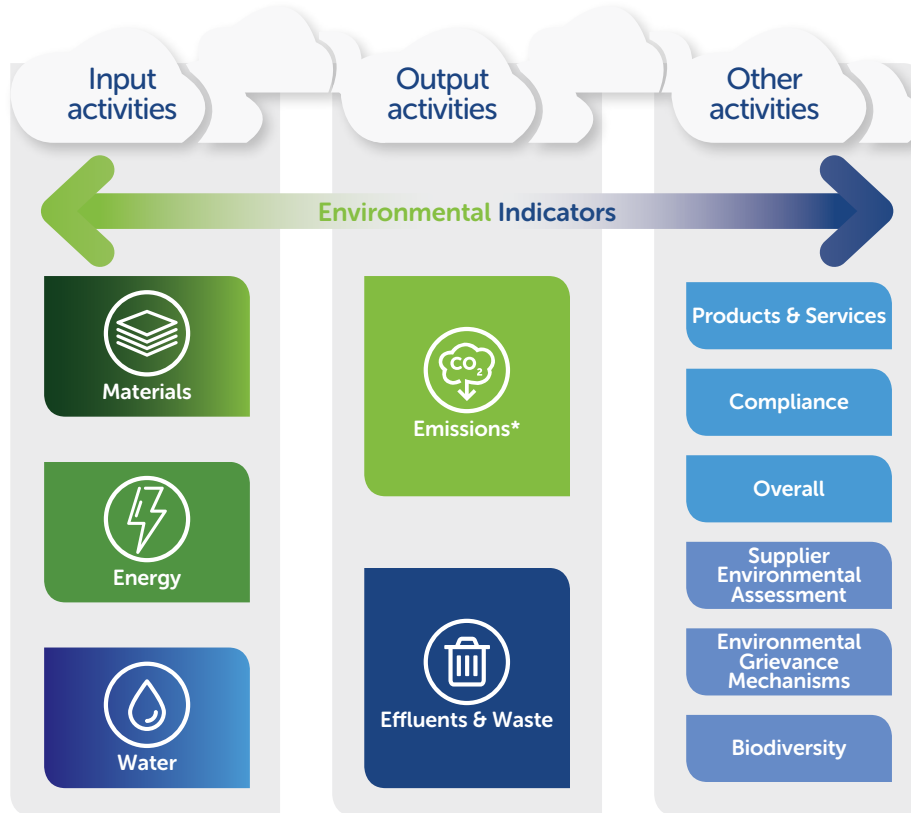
Input activities

Output activities

Other activities

Environmental Indicators

Materials

Energy

Water

$CO_2$

Emissions*

Effluents & Waste

Products & Services

Compliance

Overall

Supplier Environmental Assessment

Environmental Grievance Mechanisms

Biodiversity